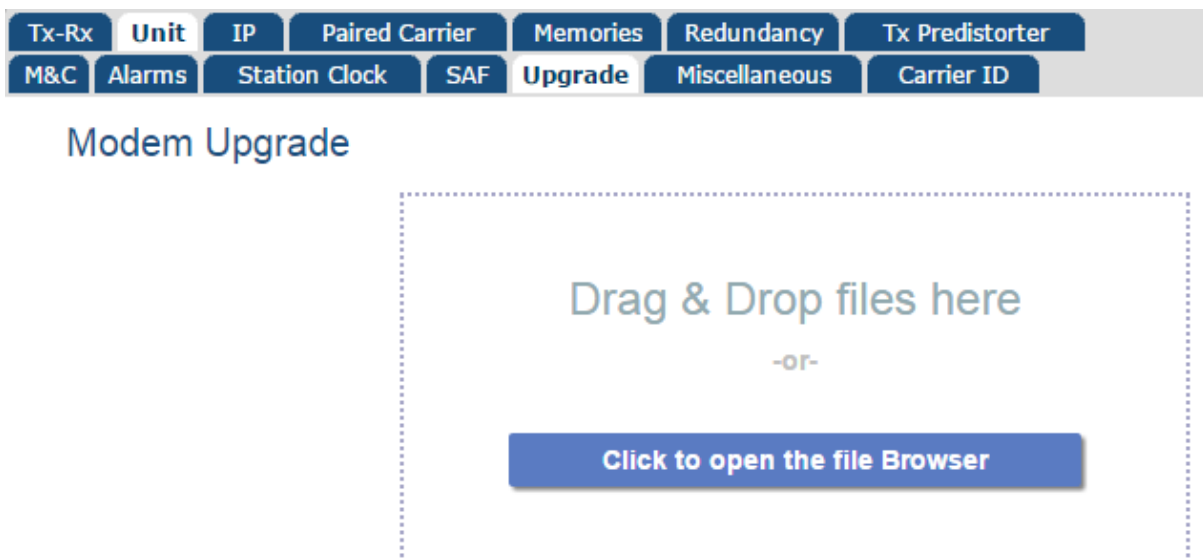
Tx-Rx | Unit | IP | Paired Carrier | Memories | Redundancy | Tx Predistorter
M&C | Alarms | Station Clock | SAF | Upgrade | Miscellaneous | Carrier ID

Modem Upgrade

Drag & Drop files here

-or-

Click to open the file Browser